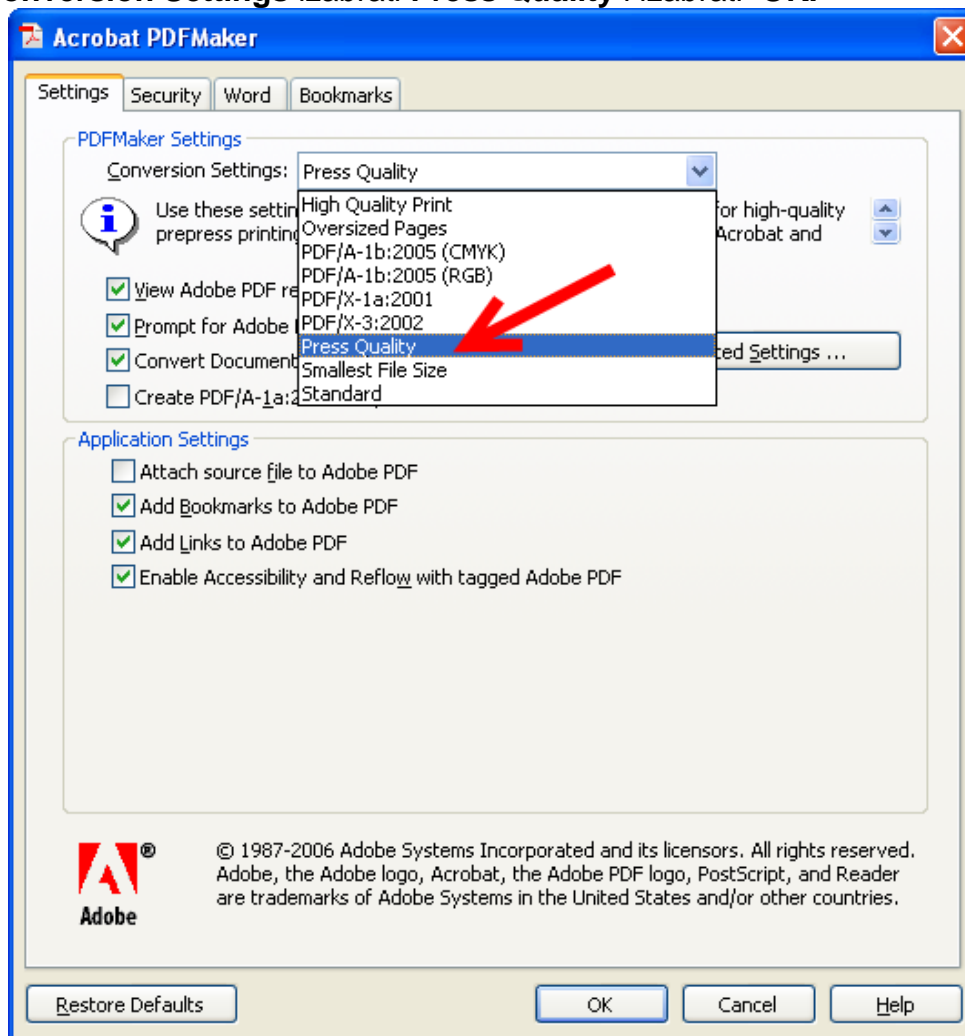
Acrobat PDFMaker

Settings | Security | Word | Bookmarks

PDFMaker Settings

Conversion Settings: Press Quality

Use these settin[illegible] for high-quality prepress printin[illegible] Acrobat and

High Quality Print
Oversized Pages
PDF/A-1b:2005 (CMYK)
PDF/A-1b:2005 (RGB)
PDF/X-1a:2001
PDF/X-3:2002
Press Quality
Smallest File Size
Standard

View Adobe PDF re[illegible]

Prompt for Adobe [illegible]

Convert Document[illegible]

Create PDF/A-1a:2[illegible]

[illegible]ced Settings ...

Application Settings

Attach source file to Adobe PDF

Add Bookmarks to Adobe PDF

Add Links to Adobe PDF

Enable Accessibility and Reflow with tagged Adobe PDF

Adobe®

© 1987-2006 Adobe Systems Incorporated and its licensors. All rights reserved. Adobe, the Adobe logo, Acrobat, the Adobe PDF logo, PostScript, and Reader are trademarks of Adobe Systems in the United States and/or other countries.

Restore Defaults

OK

Cancel

Help